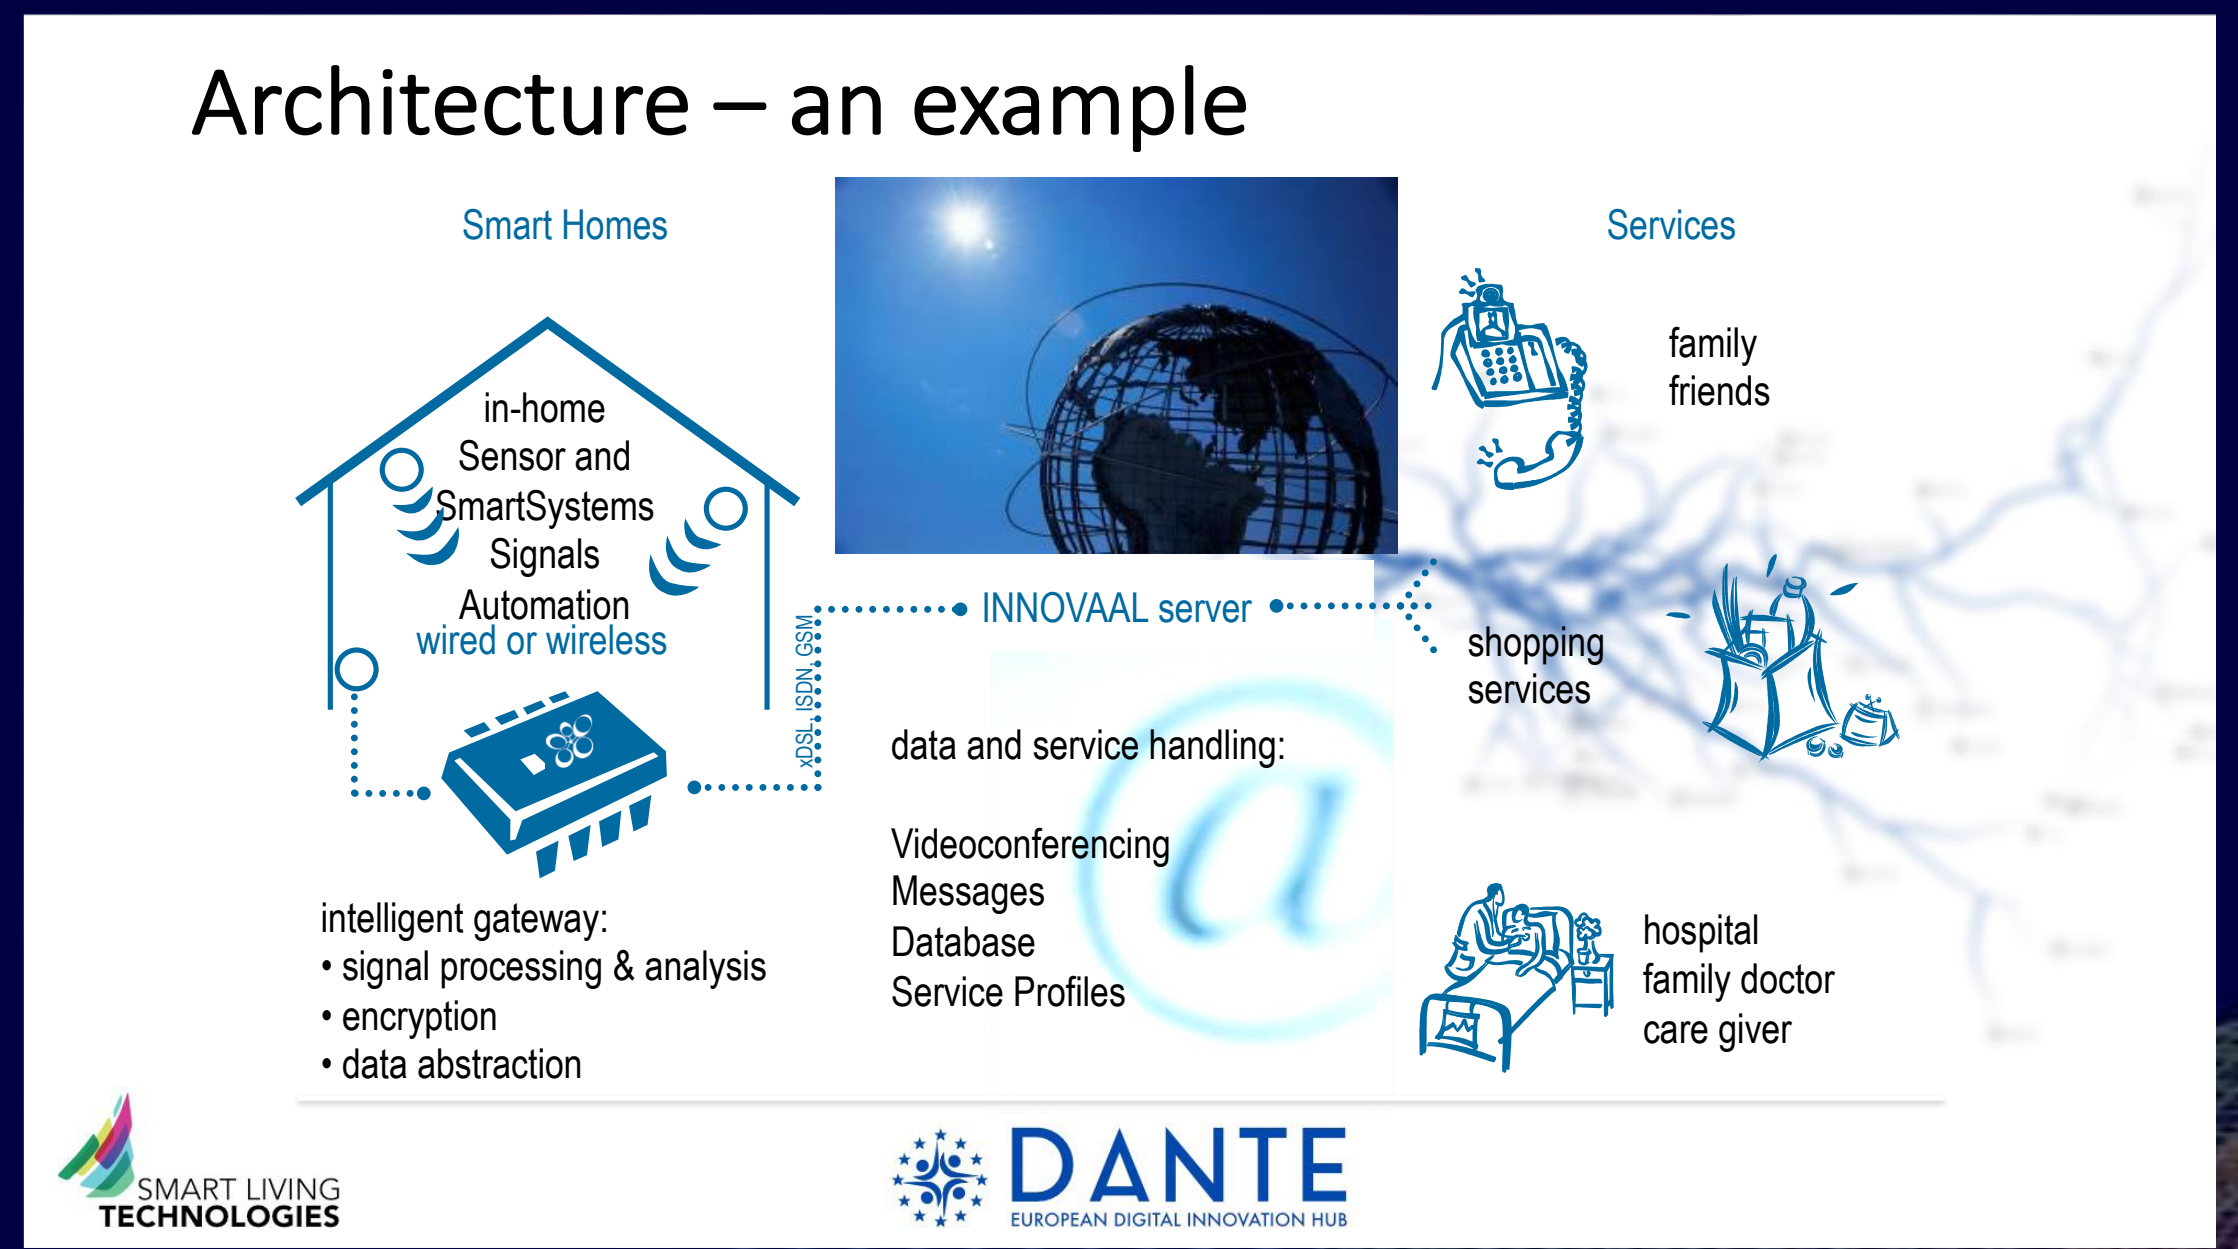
Architecture – an example

Smart Homes

in-home
Sensor and
SmartSystems
Signals
Automation
wired or wireless

xDSL, ISDN, GSM

INNOVAAL server

intelligent gateway:
• signal processing & analysis
• encryption
• data abstraction

data and service handling:

Videoconferencing
Messages
Database
Service Profiles

Services

family
friends

shopping
services

hospital
family doctor
care giver

SMART LIVING
TECHNOLOGIES

DANTE
EUROPEAN DIGITAL INNOVATION HUB